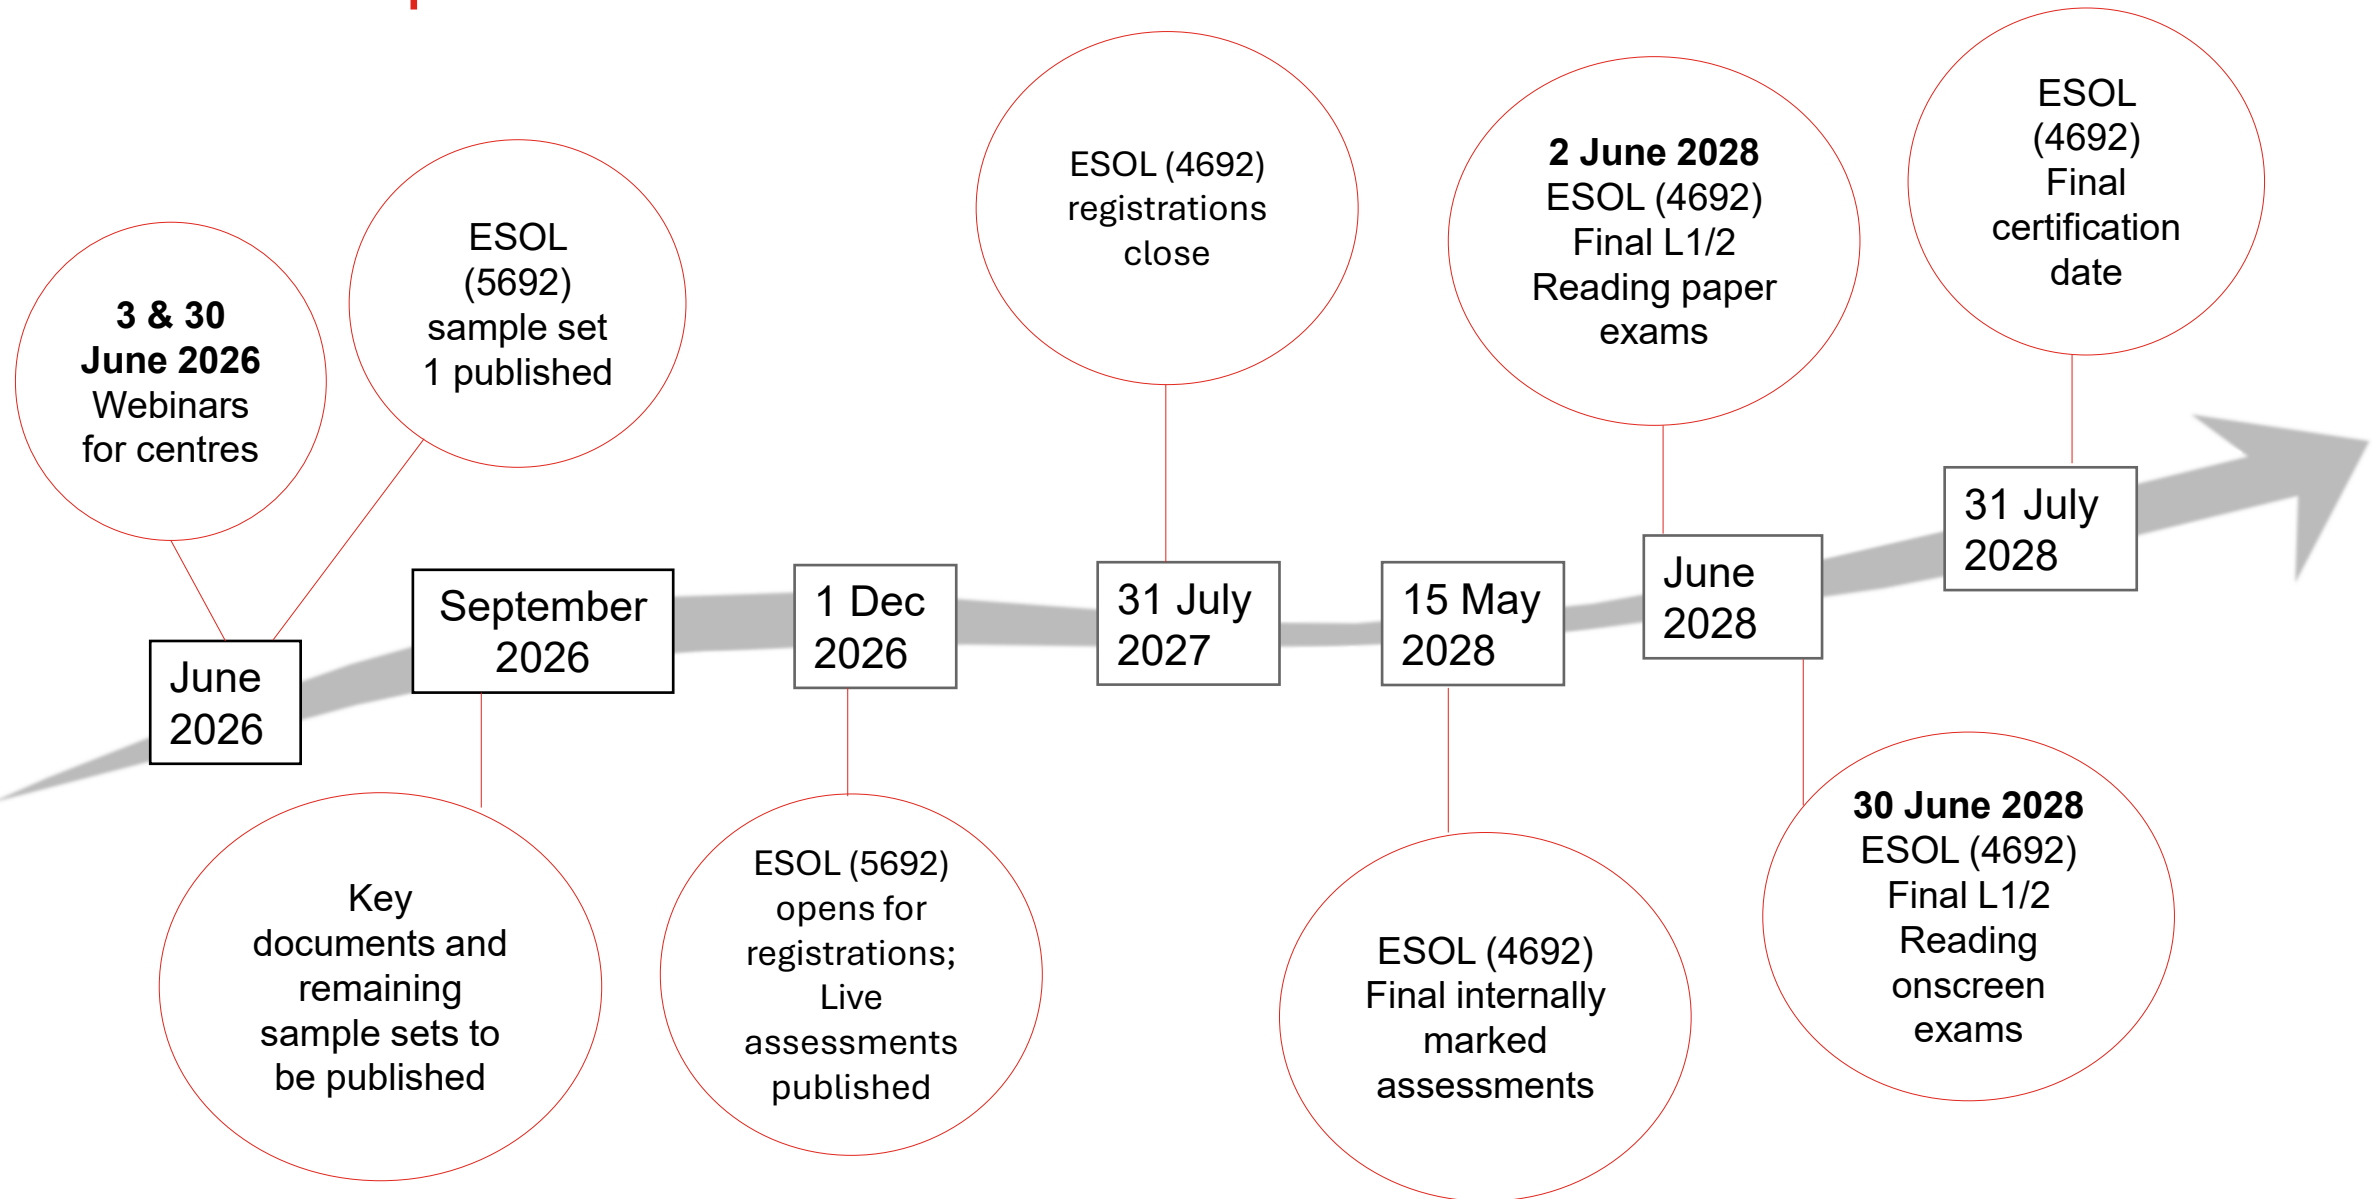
3 & 30 June 2026 Webinars for centres

ESOL (5692) sample set 1 published

June 2026

September 2026

Key documents and remaining sample sets to be published

1 Dec 2026

ESOL (5692) opens for registrations; Live assessments published

ESOL (4692) registrations close

31 July 2027

15 May 2028

ESOL (4692) Final internally marked assessments

2 June 2028 ESOL (4692) Final L1/2 Reading paper exams

June 2028

30 June 2028 ESOL (4692) Final L1/2 Reading onscreen exams

ESOL (4692) Final certification date

31 July 2028